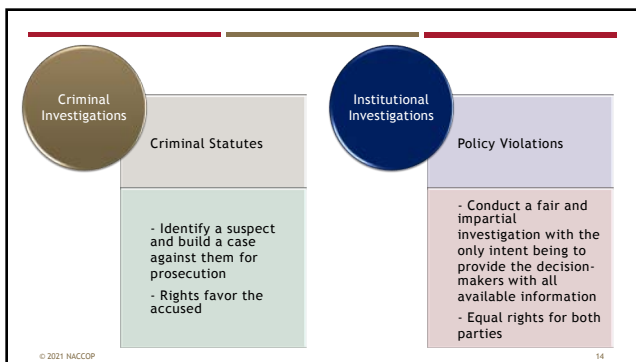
Criminal Investigations

Criminal Statutes

- Identify a suspect and build a case against them for prosecution

- Rights favor the accused

Institutional Investigations

Policy Violations

- Conduct a fair and impartial investigation with the only intent being to provide the decision-makers with all available information

- Equal rights for both parties

© 2021 NACCOP

14